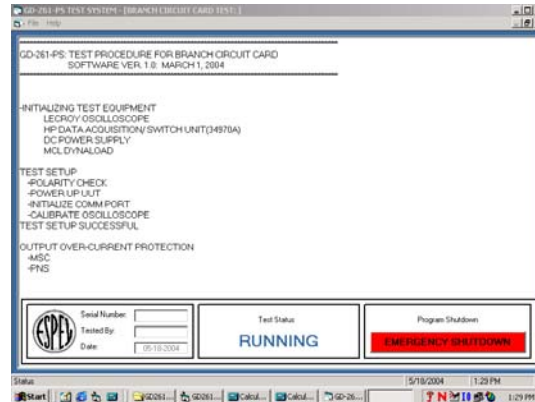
GD-261-PS TEST SYSTEM - [BRANCH CIRCUIT CARD TEST ]
File Help

GD-261-PS: TEST PROCEDURE FOR BRANCH CIRCUIT CARD
SOFTWARE VER. 1.0: MARCH 1, 2004

-INITIALIZING TEST EQUIPMENT
LECROY OSCILLOSCOPE
HP DATA ACQUISITION/ SWITCH UNIT(34970A)
DC POWER SUPPLY
MCL DYNALOAD

TEST SETUP
-POLARITY CHECK
-POWER UP UUT
-INITIALIZE COMM PORT
-CALIBRATE OSCILLOSCOPE
TEST SETUP SUCCESSFUL

OUTPUT OVER-CURRENT PROTECTION
-MSC
-PNS

ESPEY

Serial Number:
Tested By:
Date: 05-18-2004

Test Status
RUNNING

Program Shutdown
EMERGENCY SHUTDOWN

Status
5/18/2004 1:29 PM

Start GD261... GD261... Calcul... Calcul... GD-26... 1:29 PM